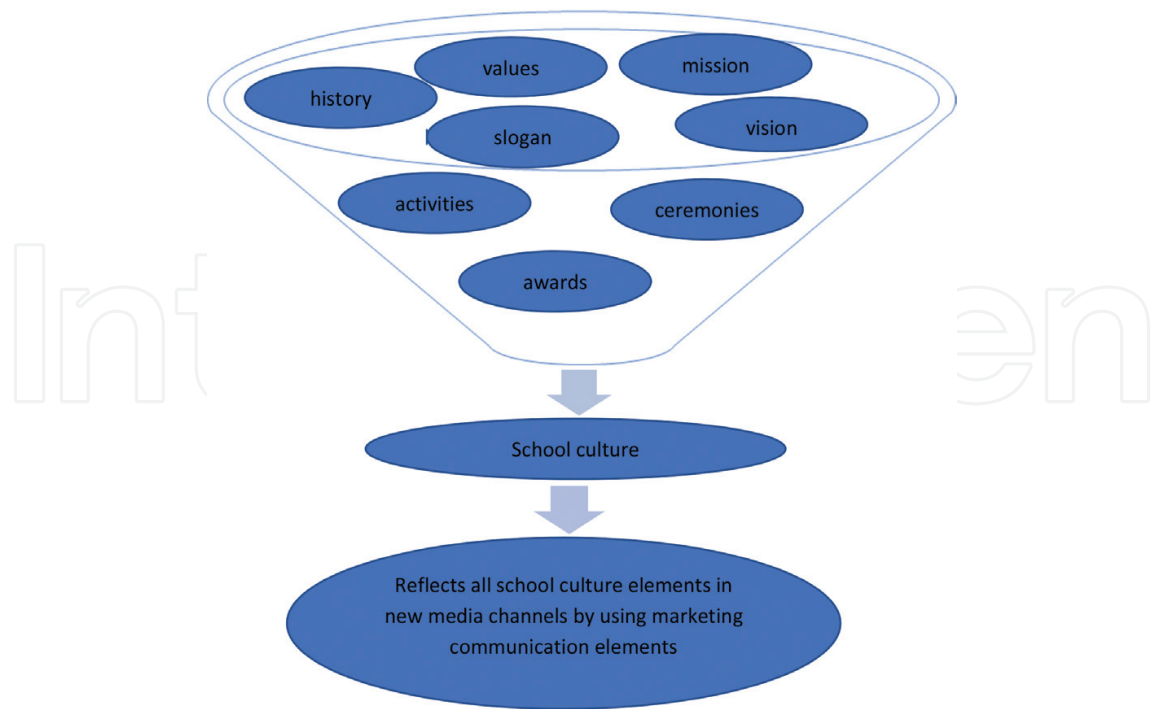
values

mission

history

slogan

vision

activities

ceremonies

awards

School culture

Reflects all school culture elements in new media channels by using marketing communication elements

IntechOpen